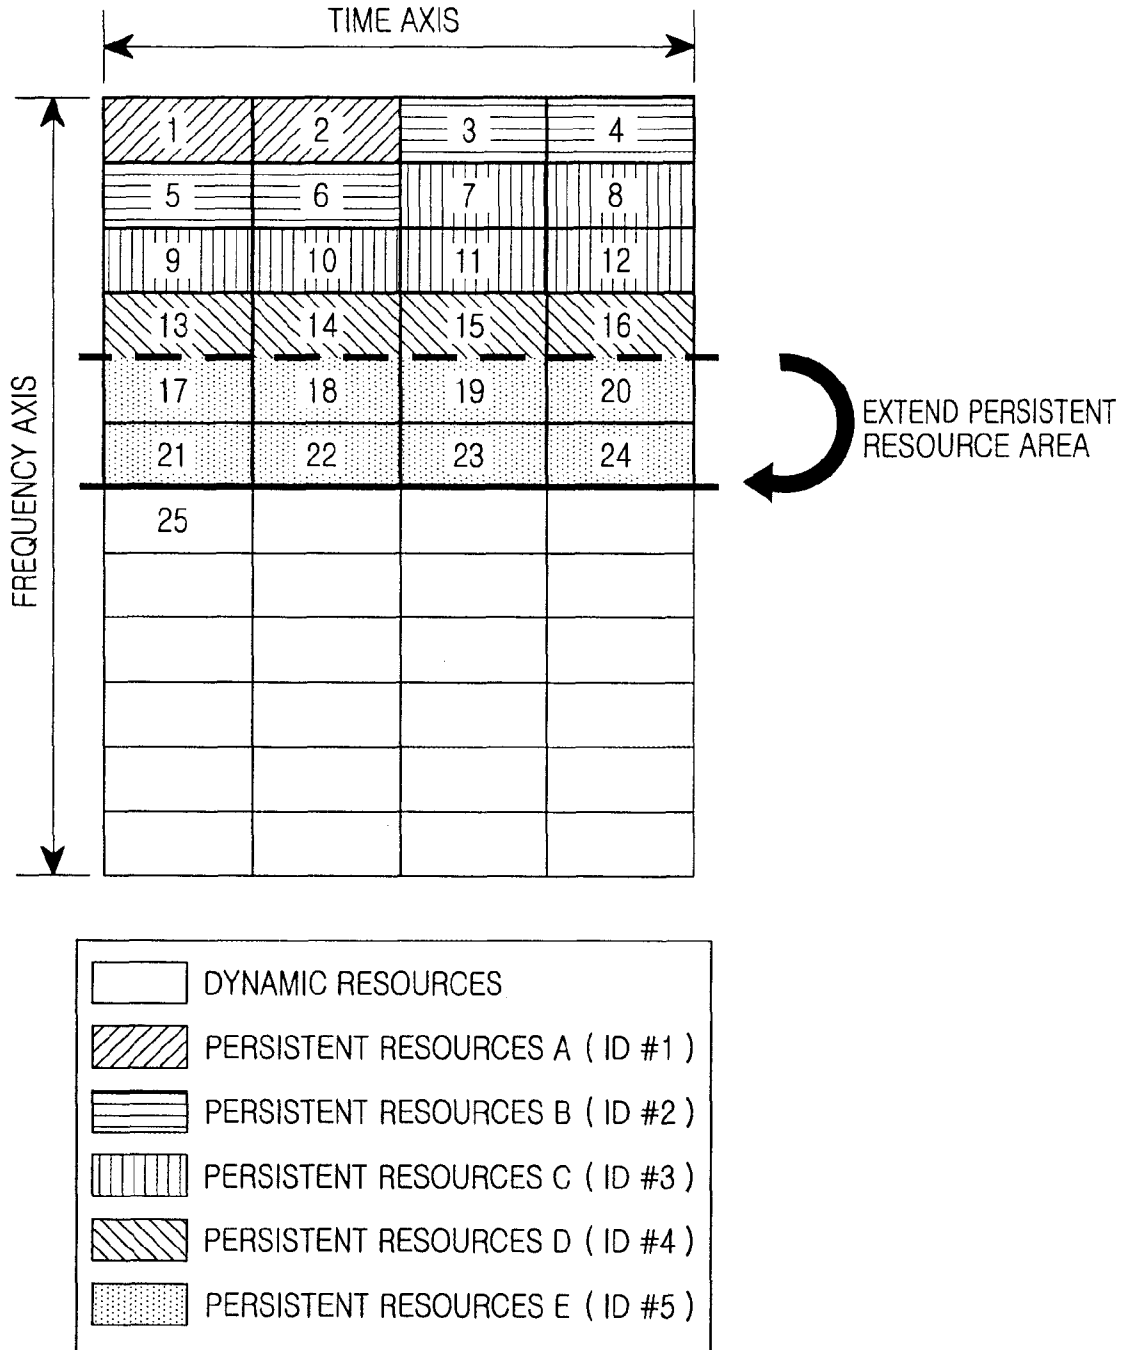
TIME AXIS

FREQUENCY AXIS

| 1 | 2 | 3 | 4 |
|---|---|---|---|
| 5 | 6 | 7 | 8 |
| 9 | 10 | 11 | 12 |
| 13 | 14 | 15 | 16 |
| 17 | 18 | 19 | 20 |
| 21 | 22 | 23 | 24 |
| 25 | | | |
| | | | |
| | | | |
| | | | |
| | | | |
| | | | |

EXTEND PERSISTENT RESOURCE AREA

DYNAMIC RESOURCES
PERSISTENT RESOURCES A ( ID #1 )
PERSISTENT RESOURCES B ( ID #2 )
PERSISTENT RESOURCES C ( ID #3 )
PERSISTENT RESOURCES D ( ID #4 )
PERSISTENT RESOURCES E ( ID #5 )